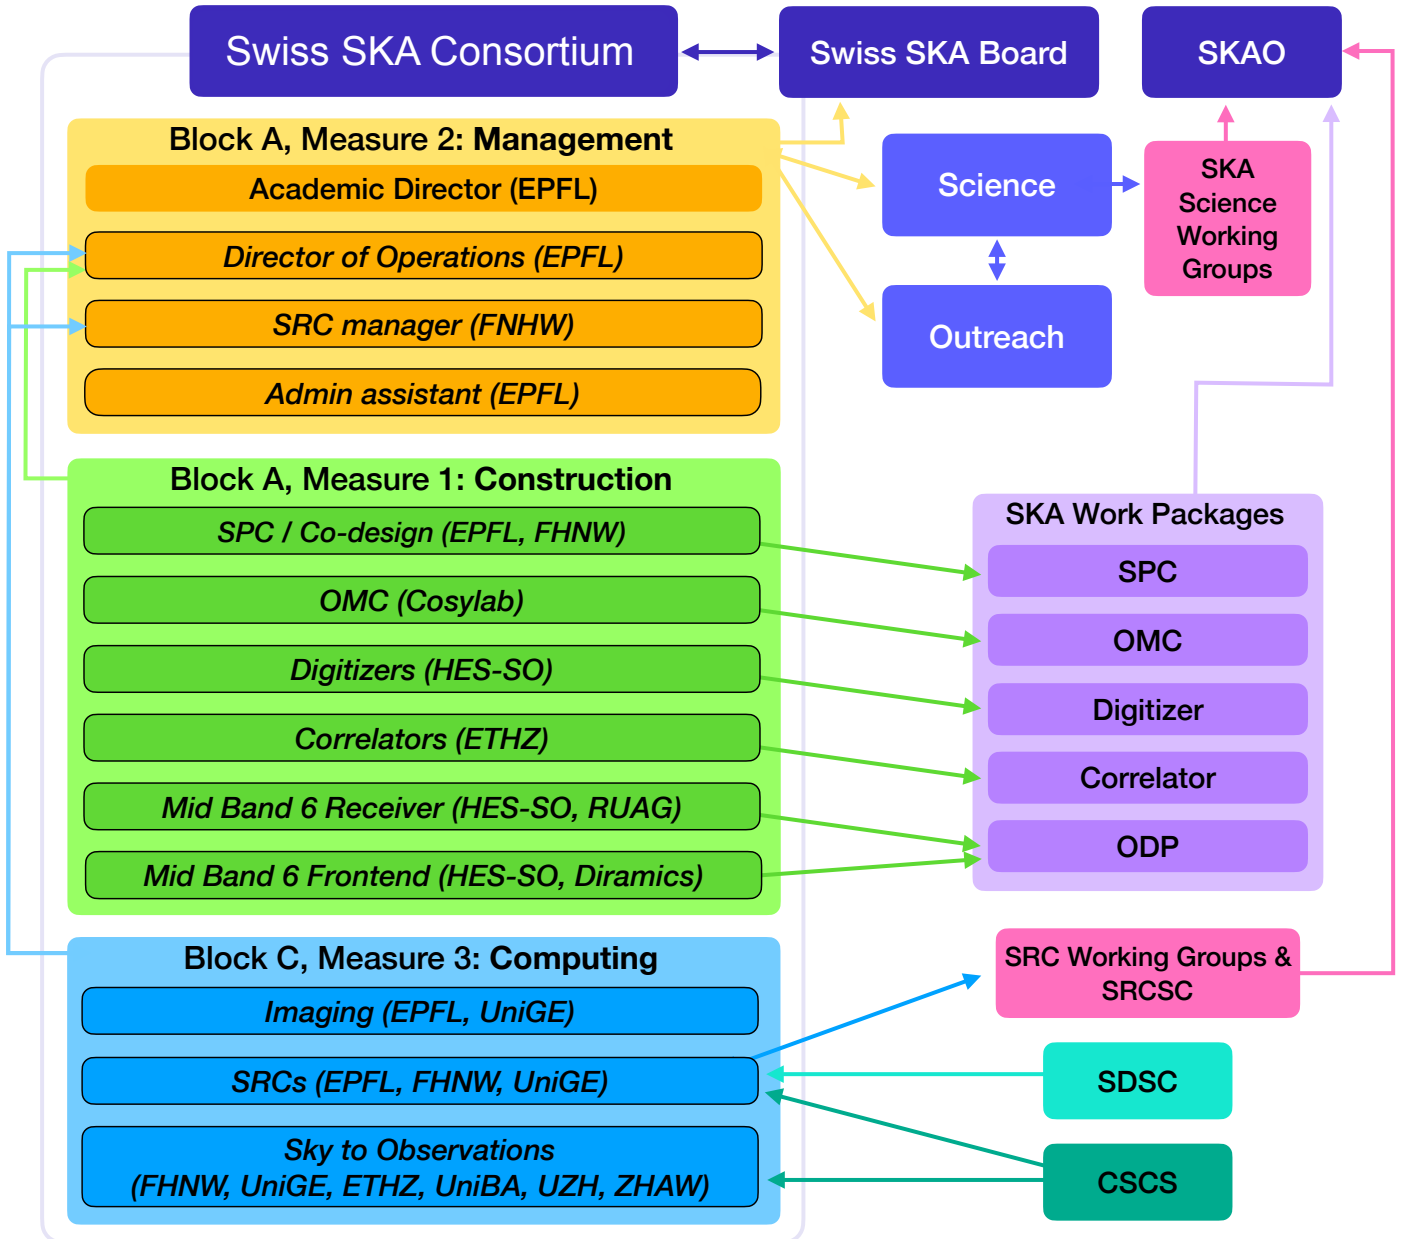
Swiss SKA Consortium

Swiss SKA Board

SKAO

Block A, Measure 2: **Management**

Academic Director (EPFL)

*Director of Operations (EPFL)*

*SRC manager (FNHW)*

*Admin assistant (EPFL)*

Science

SKA Science Working Groups

Outreach

Block A, Measure 1: **Construction**

*SPC / Co-design (EPFL, FHNW)*

*OMC (Cosylab)*

*Digitizers (HES-SO)*

*Correlators (ETHZ)*

*Mid Band 6 Receiver (HES-SO, RUAG)*

*Mid Band 6 Frontend (HES-SO, Diramics)*

SKA Work Packages

SPC

OMC

Digitizer

Correlator

ODP

Block C, Measure 3: **Computing**

*Imaging (EPFL, UniGE)*

*SRCs (EPFL, FHNW, UniGE)*

*Sky to Observations (FHNW, UniGE, ETHZ, UniBA, UZH, ZHAW)*

SRC Working Groups & SRCSC

SDSC

CSCS